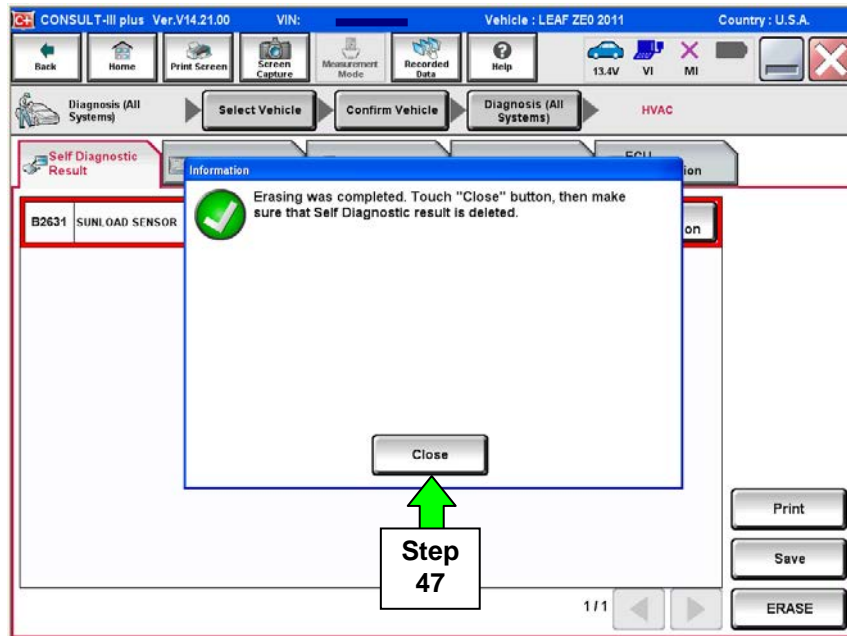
CONSULT-III plus Ver.V14.21.00 VIN: Vehicle : LEAF ZE0 2011 Country : U.S.A.

Back Home Print Screen Screen Capture Measurement Mode Recorded Data Help 13.4V VI MI

Diagnosis (All Systems) Select Vehicle Confirm Vehicle Diagnosis (All Systems) HVAC

Self Diagnostic Result ECU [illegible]ion

B2631 SUNLOAD SENSOR

Information

Erasing was completed. Touch "Close" button, then make sure that Self Diagnostic result is deleted.

Close

on

Step 47

Print

Save

1/1

ERASE